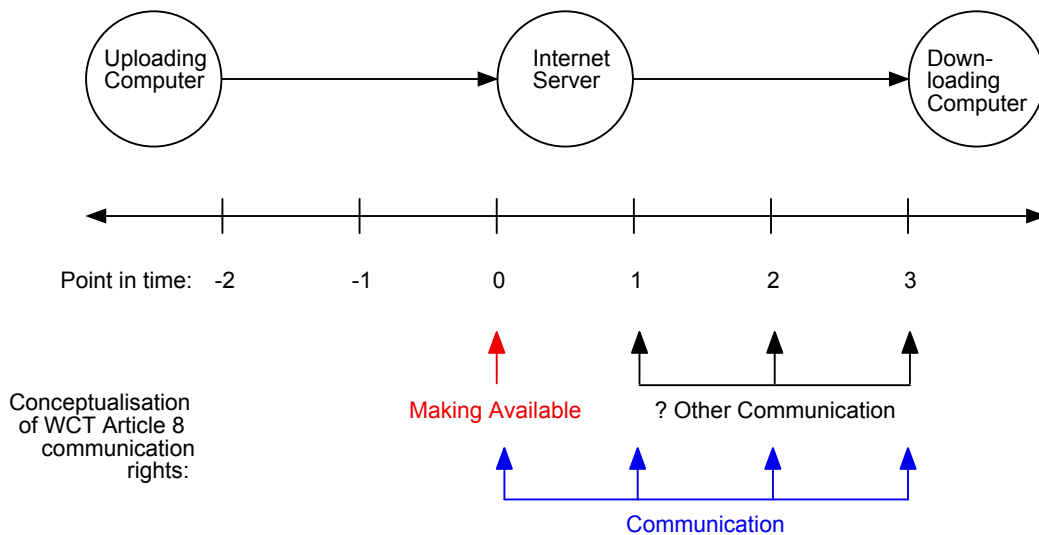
Uploading Computer

Internet Server

Downloading Computer

Point in time: -2 -1 0 1 2 3

Conceptualisation of WCT Article 8 communication rights:

Making Available

? Other Communication

Communication